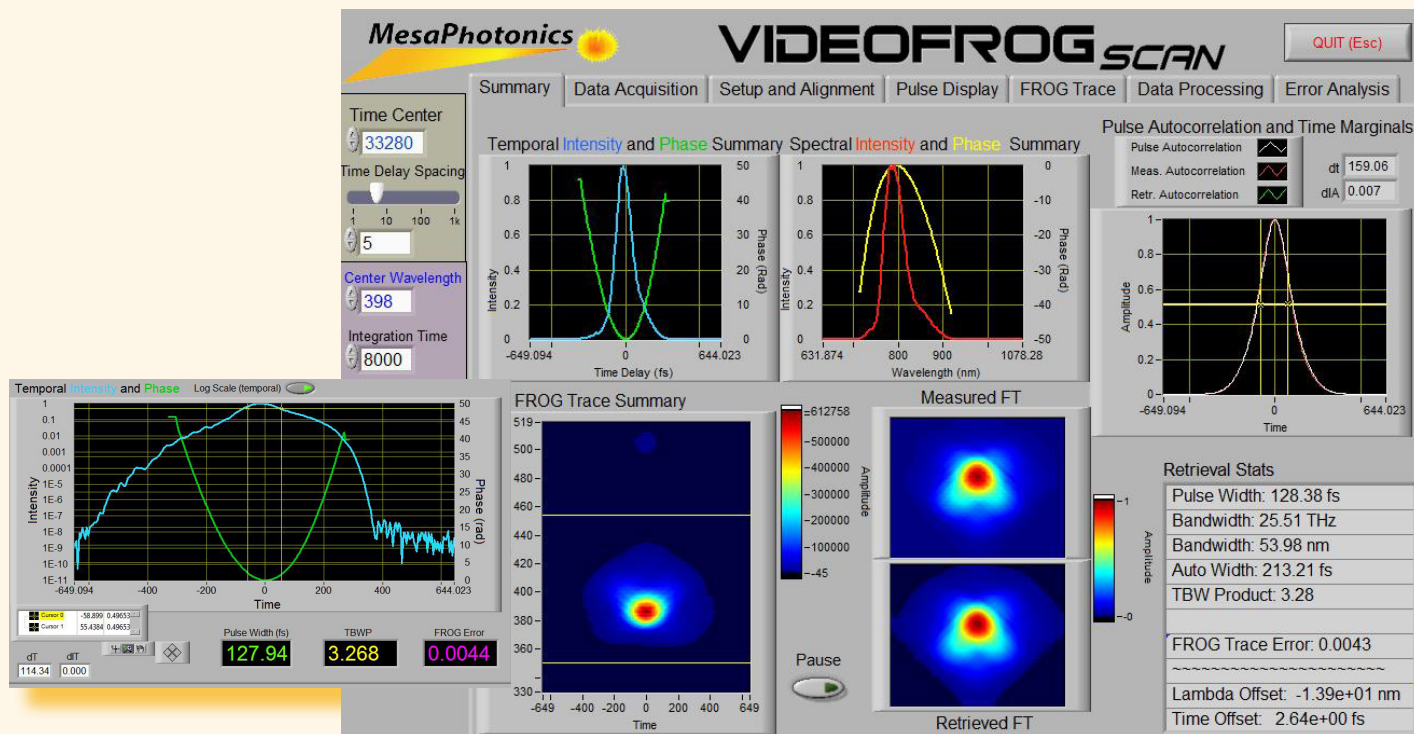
MesaPhotonics

VIDEOFROG SCAN

QUIT (Esc)

Summary | Data Acquisition | Setup and Alignment | Pulse Display | FROG Trace | Data Processing | Error Analysis

Time Center
33280
Time Delay Spacing
1 10 100 1k
5
Center Wavelength
398
Integration Time
8000

Temporal Intensity and Phase Summary
1
0.8
0.6
0.4
0.2
0
Intensity
50
40
30
20
10
0
Phase (Rad)
-649.094
0
644.023
Time Delay (fs)

Spectral Intensity and Phase Summary
1
0.8
0.6
0.4
0.2
0
Intensity
0
-10
-20
-30
-40
-50
Phase (Rad)
631.874
800
900
1078.28
Wavelength (nm)

Pulse Autocorrelation and Time Marginals
Pulse Autocorrelation
Meas. Autocorrelation
Retr. Autocorrelation
dt 159.06
dIA 0.007
1
0.8
0.6
0.4
0.2
0
Amplitude
-649.094
0
644.023
Time

Temporal Intensity and Phase Log Scale (temporal)
1
0.1
0.01
0.001
0.0001
1E-5
1E-6
1E-7
1E-8
1E-9
1E-10
1E-11
Intensity
50
45
40
35
30
25
20
15
10
5
0
Phase (rad)
-649.094
-400
-200
0
200
400
644.023
Time

Cursor 0 -58.899 0.49653
Cursor 1 55.4384 0.49653

dT 114.34
dIT 0.000

Pulse Width (fs) 127.94
TBWP 3.268
FROG Error 0.0044

FROG Trace Summary
519
500
480
460
440
420
400
380
360
330
-649 -400 -200 0 200 400 649
Time

612758
500000
400000
300000
200000
100000
-45
Amplitude

Measured FT
Retrieved FT
Pause

1
0
Amplitude

Retrieval Stats
Pulse Width: 128.38 fs
Bandwidth: 25.51 THz
Bandwidth: 53.98 nm
Auto Width: 213.21 fs
TBW Product: 3.28
FROG Trace Error: 0.0043
~~~~~~~~~~~~~~~~~~~~~~
Lambda Offset: -1.39e+01 nm
Time Offset: 2.64e+00 fs